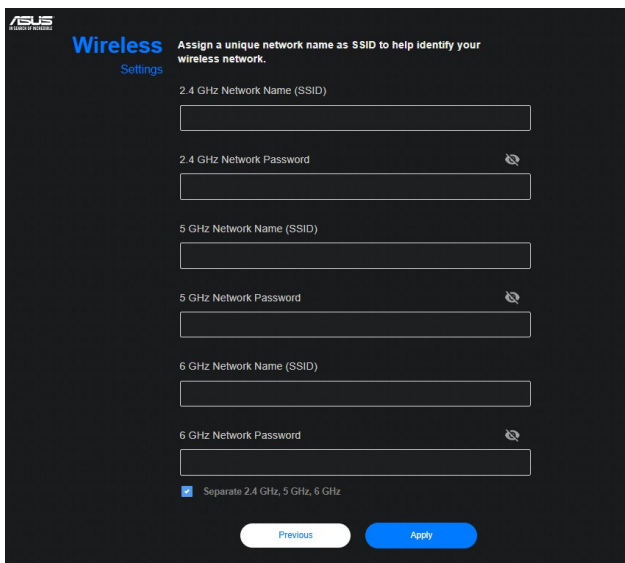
ASUS
IN SEARCH OF INCREDIBLE

Wireless
Settings

Assign a unique network name as SSID to help identify your wireless network.

2.4 GHz Network Name (SSID)

2.4 GHz Network Password

5 GHz Network Name (SSID)

5 GHz Network Password

6 GHz Network Name (SSID)

6 GHz Network Password

Separate 2.4 GHz, 5 GHz, 6 GHz

Previous

Apply